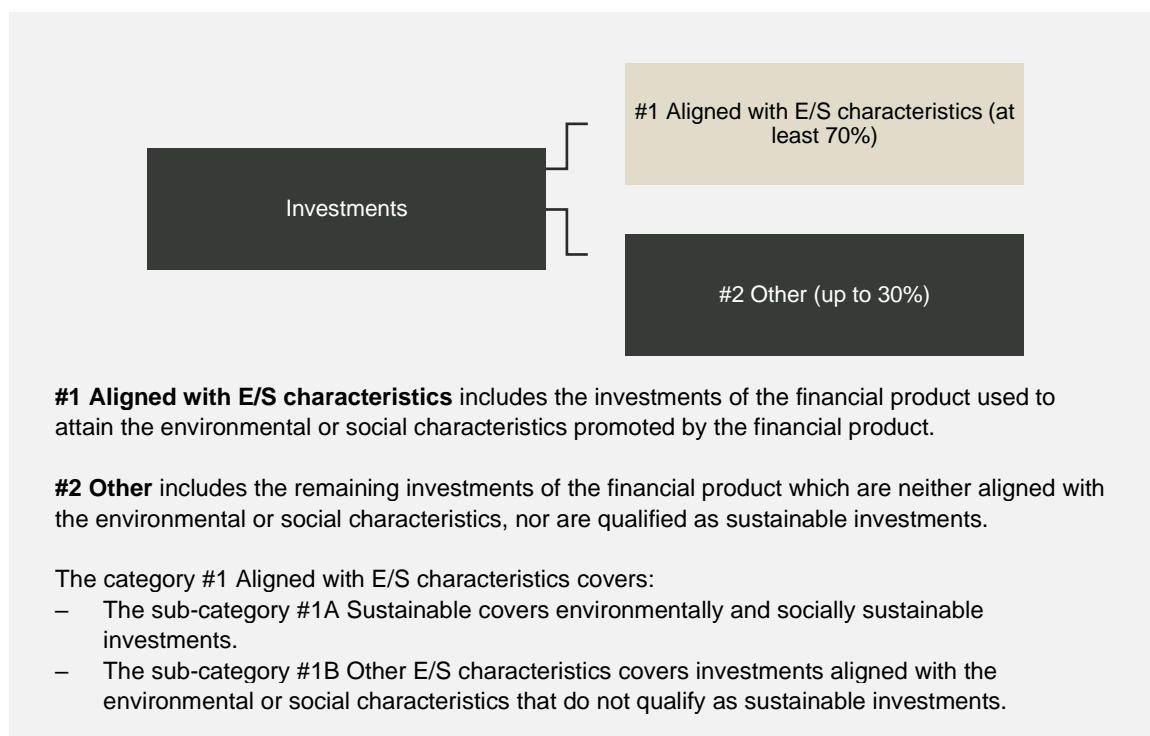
Investments

#1 Aligned with E/S characteristics (at least 70%)

#2 Other (up to 30%)

**#1 Aligned with E/S characteristics** includes the investments of the financial product used to attain the environmental or social characteristics promoted by the financial product.

**#2 Other** includes the remaining investments of the financial product which are neither aligned with the environmental or social characteristics, nor are qualified as sustainable investments.

The category #1 Aligned with E/S characteristics covers:
– The sub-category #1A Sustainable covers environmentally and socially sustainable investments.
– The sub-category #1B Other E/S characteristics covers investments aligned with the environmental or social characteristics that do not qualify as sustainable investments.